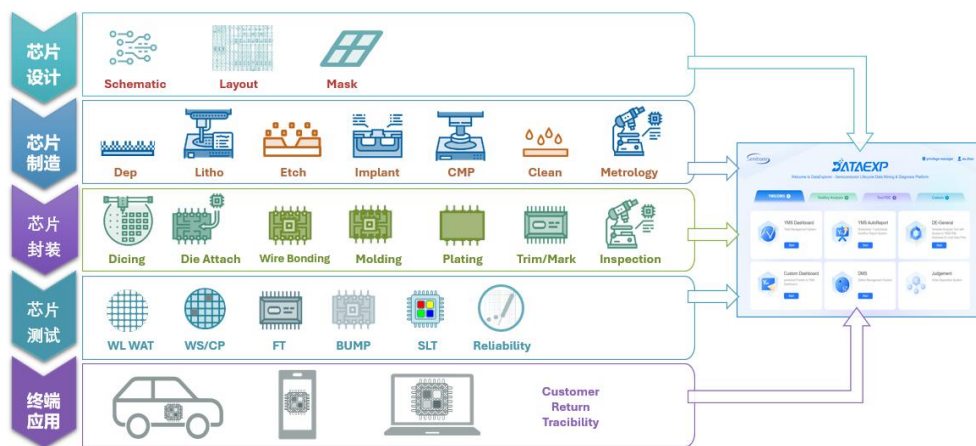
芯片设计

Schematic
Layout
Mask

芯片制造

Dep
Litho
Etch
Implant
CMP
Clean
Metrology

芯片封装

Dicing
Die Attach
Wire Bonding
Molding
Plating
Trim/Mark
Inspection

芯片测试

WL WAT
WS/CP
FT
BUMP
SLT
Reliability

终端应用

Customer Return Tracibility

DATAEXP

Welcome to DataExplorer - Semiconductor Lifecycle Data Mining & Diagnosis Platform

YMS Dashboard
YMS AutoReport
DE-General
Custom Dashboard
DMS
Judgement